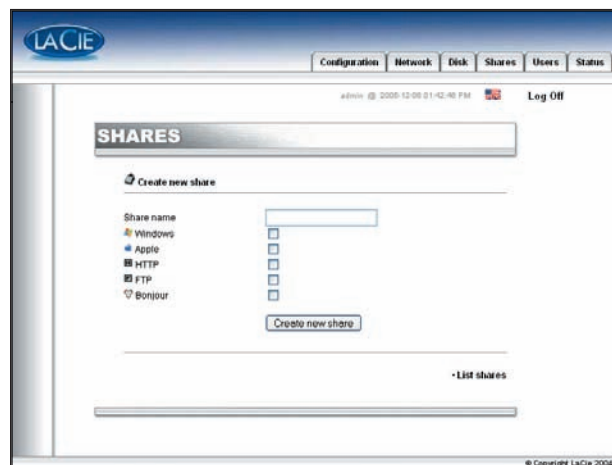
LACIE

Configuration | Network | Disk | Shares | Users | Status

admin @ 2008-12-08 01:42:46 PM

Log Off

SHARES

Create new share

Share name
Windows
Apple
HTTP
FTP
Bonjour

Create new share

• List shares

© Copyright LaCie 200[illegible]